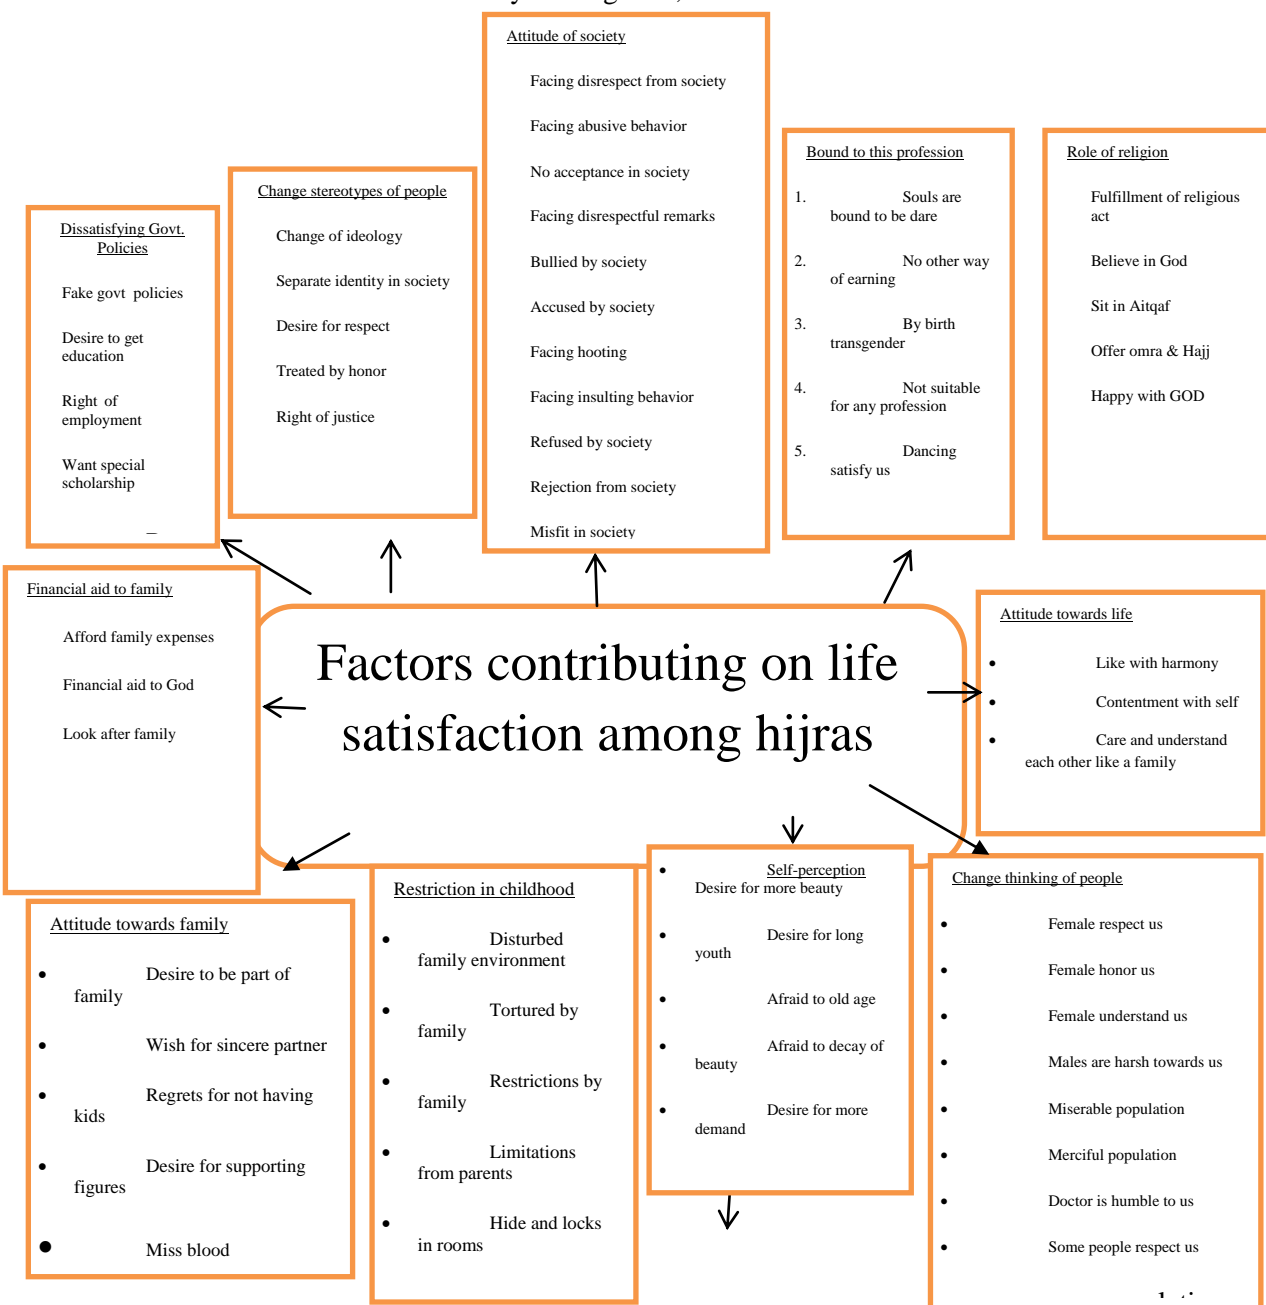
Attitude of society

Facing disrespect from society

Facing abusive behavior

No acceptance in society

Facing disrespectful remarks

Bullied by society

Accused by society

Facing hooting

Facing insulting behavior

Refused by society

Rejection from society

Misfit in society

Change stereotypes of people

Change of ideology

Separate identity in society

Desire for respect

Treated by honor

Right of justice

Dissatisfying Govt. Policies

Fake govt policies

Desire to get education

Right of employment

Want special scholarship

Bound to this profession

1. Souls are bound to be dare

2. No other way of earning

3. By birth transgender

4. Not suitable for any profession

5. Dancing satisfy us

Role of religion

Fulfillment of religious act

Believe in God

Sit in Aitqaf

Offer omra & Hajj

Happy with GOD

Financial aid to family

Afford family expenses

Financial aid to God

Look after family

Factors contributing on life satisfaction among hijras

Attitude towards life

• Like with harmony

• Contentment with self

• Care and understand each other like a family

Attitude towards family

• Desire to be part of family

• Wish for sincere partner

• Regrets for not having kids

• Desire for supporting figures

• Miss blood

Restriction in childhood

• Disturbed family environment

• Tortured by family

• Restrictions by family

• Limitations from parents

• Hide and locks in rooms

• Self-perception Desire for more beauty

• Desire for long youth

• Afraid to old age

• Afraid to decay of beauty

• Desire for more demand

Change thinking of people

• Female respect us

• Female honor us

• Female understand us

• Males are harsh towards us

• Miserable population

• Merciful population

• Doctor is humble to us

• Some people respect us